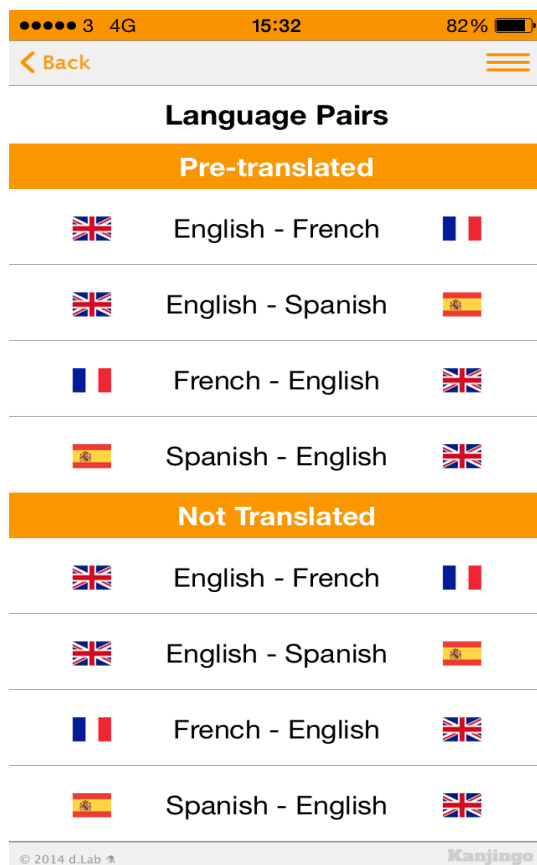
●●●●● 3 4G 15:32 82%

Back

Language Pairs

Pre-translated

English - French

English - Spanish

French - English

Spanish - English

Not Translated

English - French

English - Spanish

French - English

Spanish - English

© 2014 d.Lab Kanjingo